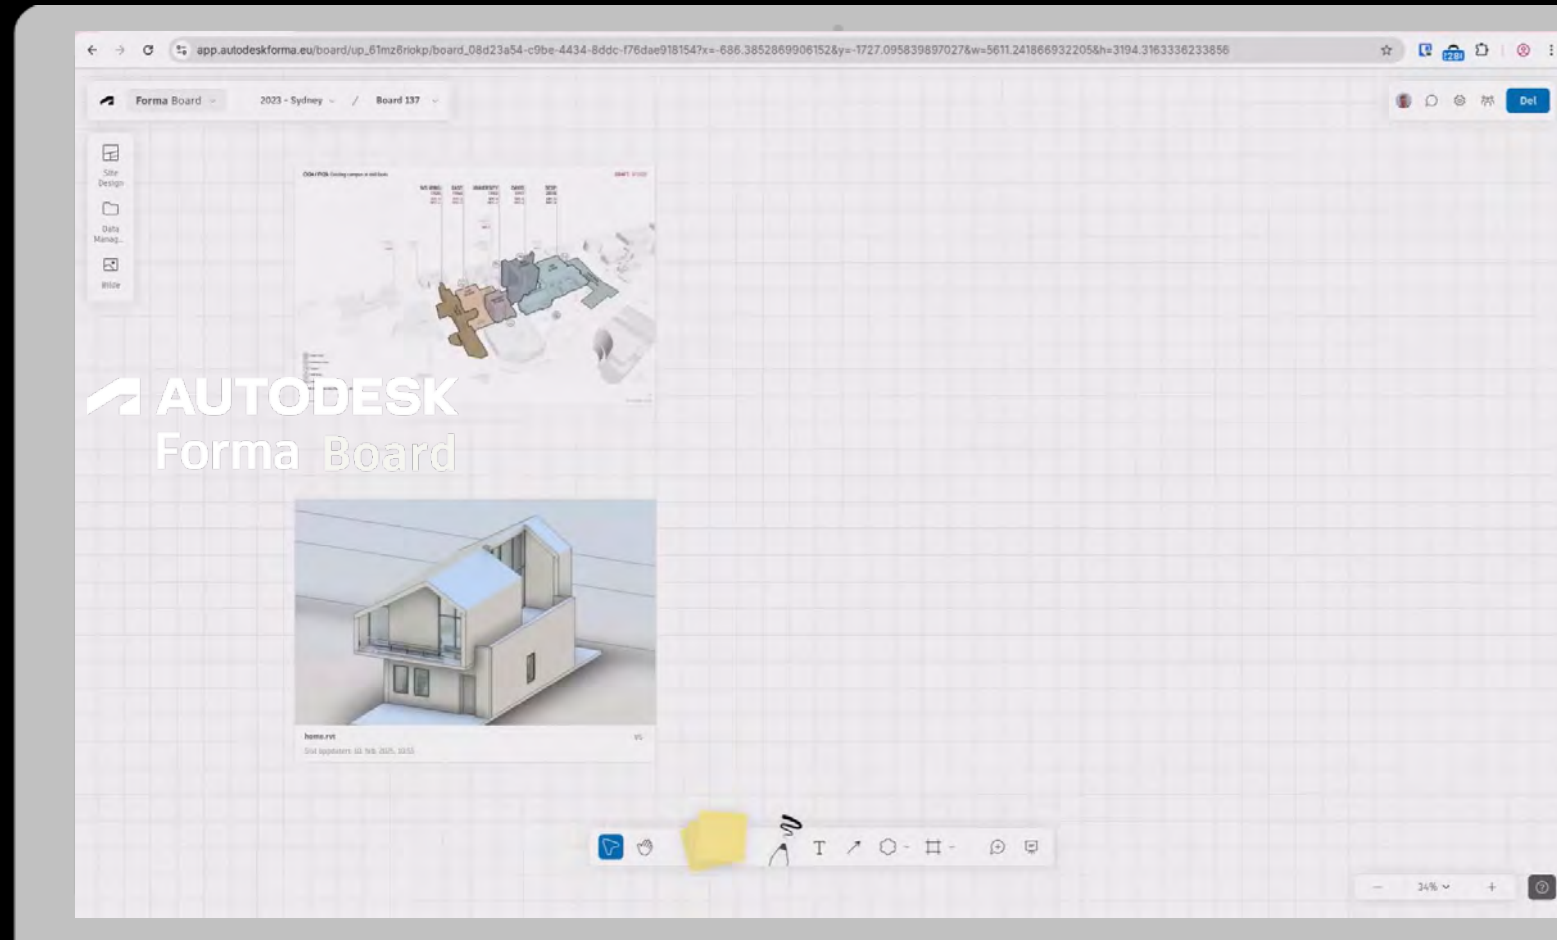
app.autodeskforma.eu/board/up_61mz6riokp/board_08d23a54-c9be-4434-8ddc-f76dae918154?x=-686.3852869906152&y=-1727.095839897027&w=5611.241866932205&h=3194.3163336233856

Forma Board

2023 - Sydney

/

Board 137

Del

Site Design

Data Manag...

Bilde

AUTODESK
Forma Board

home.rvt

Last updated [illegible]

34%